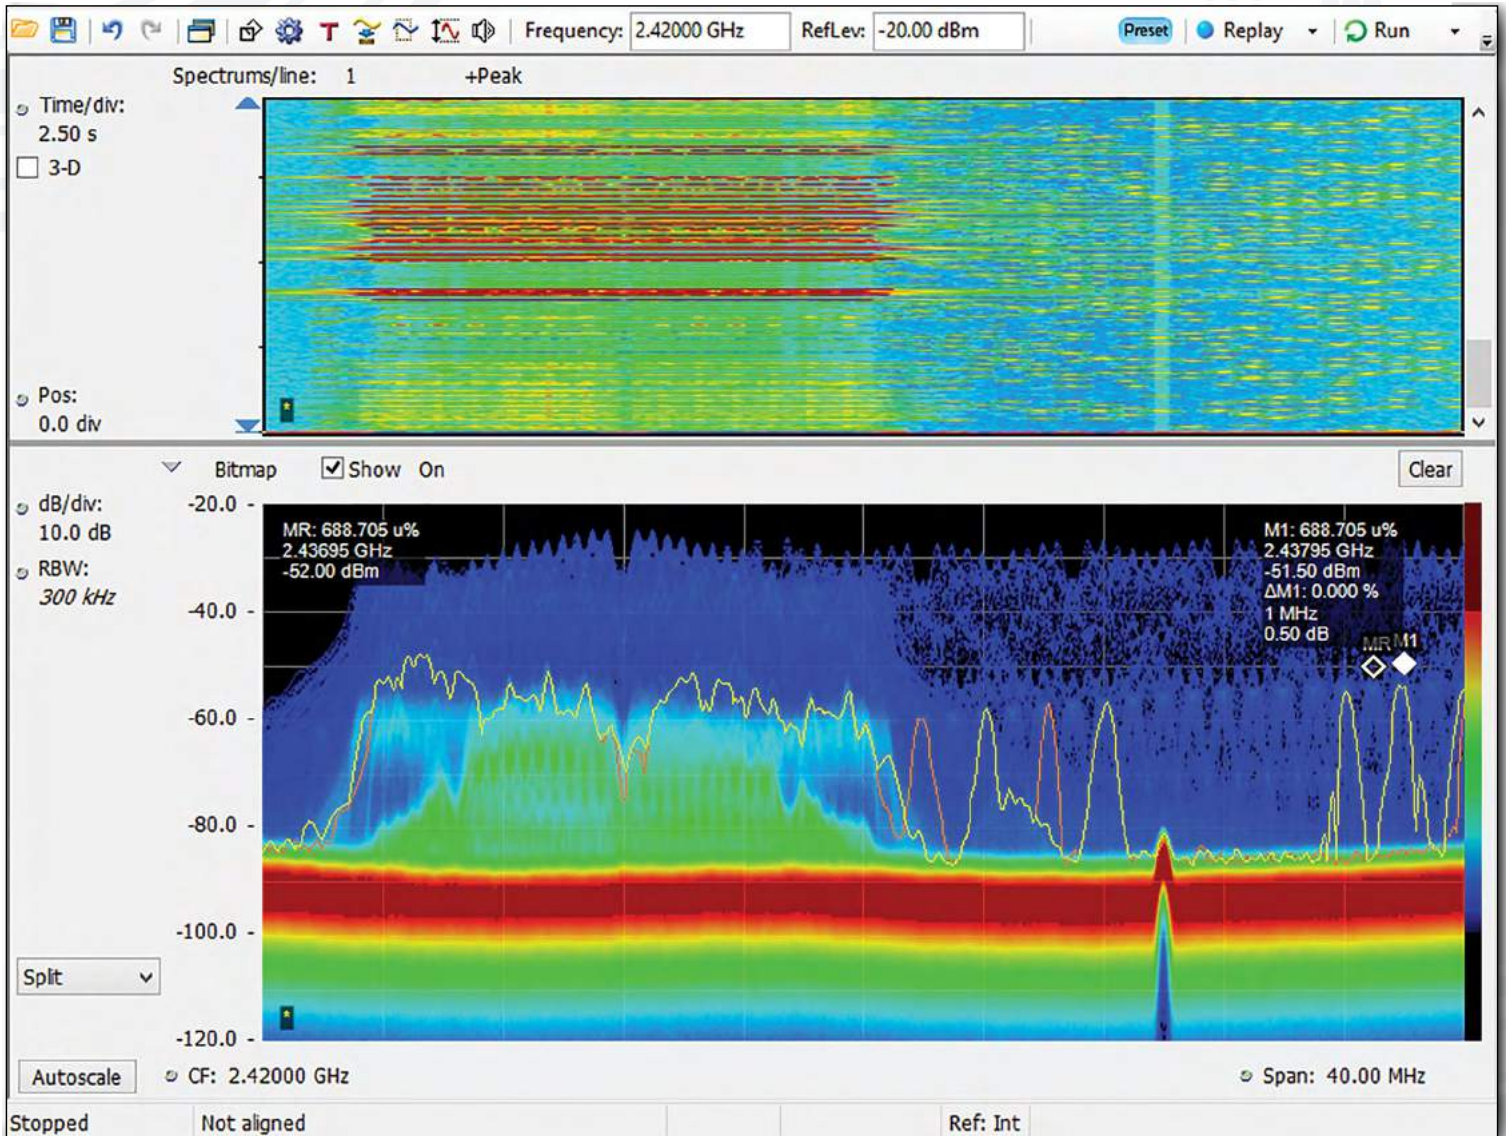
Frequency: 2.42000 GHz RefLev: -20.00 dBm Preset Replay Run

Spectrums/line: 1 +Peak

Time/div:
2.50 s
3-D

Pos:
0.0 div

Bitmap Show On Clear

dB/div:
10.0 dB
RBW:
300 kHz

-20.0
-40.0
-60.0
-80.0
-100.0
-120.0

MR: 688.705 u%
2.43695 GHz
-52.00 dBm

M1: 688.705 u%
2.43795 GHz
-51.50 dBm
ΔM1: 0.000 %
1 MHz
0.50 dB

MR M1

Split

Autoscale CF: 2.42000 GHz Span: 40.00 MHz

Stopped Not aligned Ref: Int